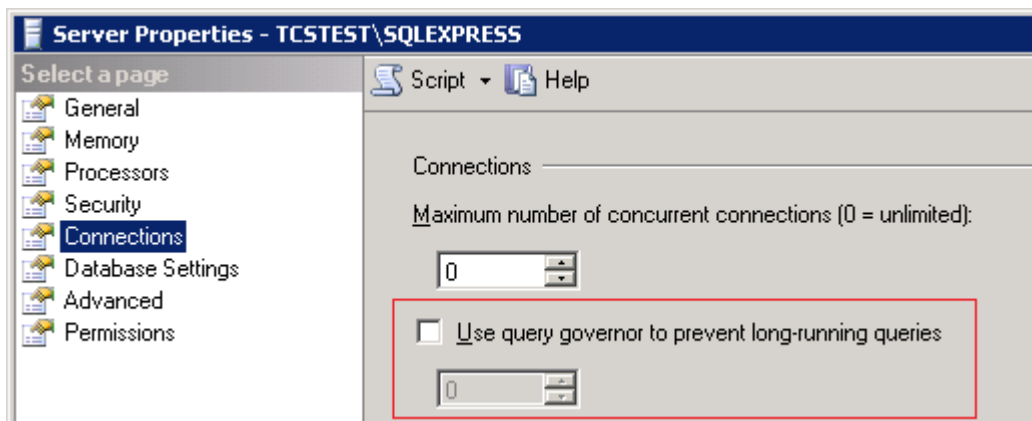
Server Properties - TCSTEST\SQLEXPRESS

Select a page

General
Memory
Processors
Security
Connections
Database Settings
Advanced
Permissions

Script Help

Connections

Maximum number of concurrent connections (0 = unlimited):

0

Use query governor to prevent long-running queries

0